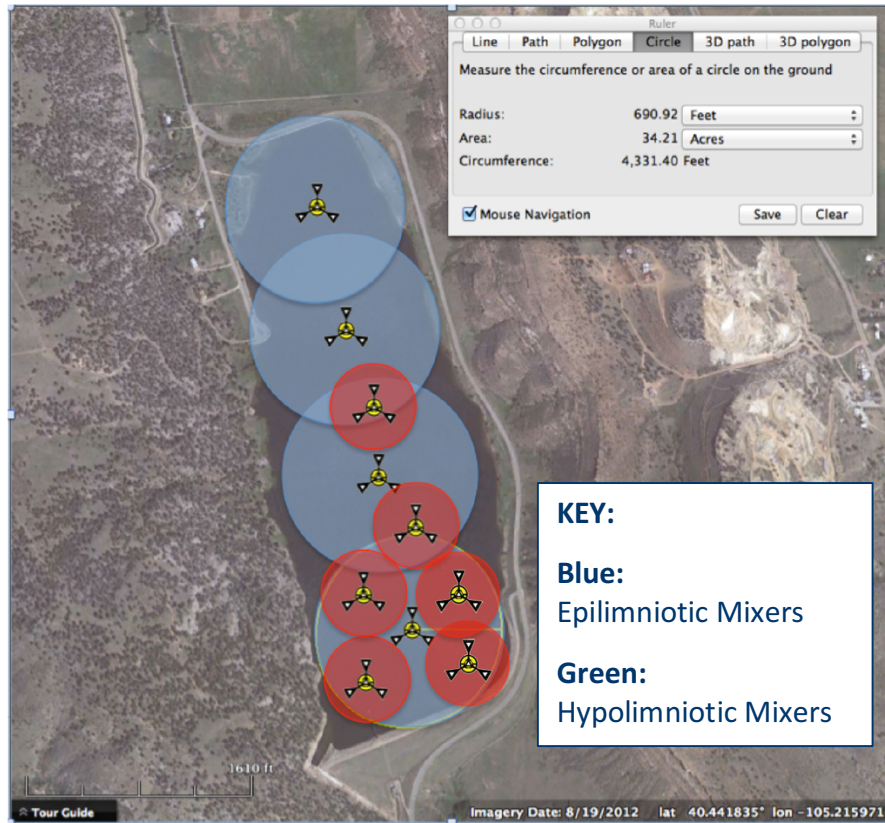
Ruler

| Line | Path | Polygon | Circle | 3D path | 3D polygon |
|---|---|---|---|---|---|

Measure the circumference or area of a circle on the ground

| | | |
|---|---|---|
| Radius: | 690.92 | Feet |
| Area: | 34.21 | Acres |
| Circumference: | 4,331.40 | Feet |

Mouse Navigation

Save Clear

KEY:

Blue:
Epilimniotic Mixers

Green:
Hypolimniotic Mixers

1610 ft

Tour Guide

Imagery Date: 8/19/2012 lat 40.441835° lon -105.215971